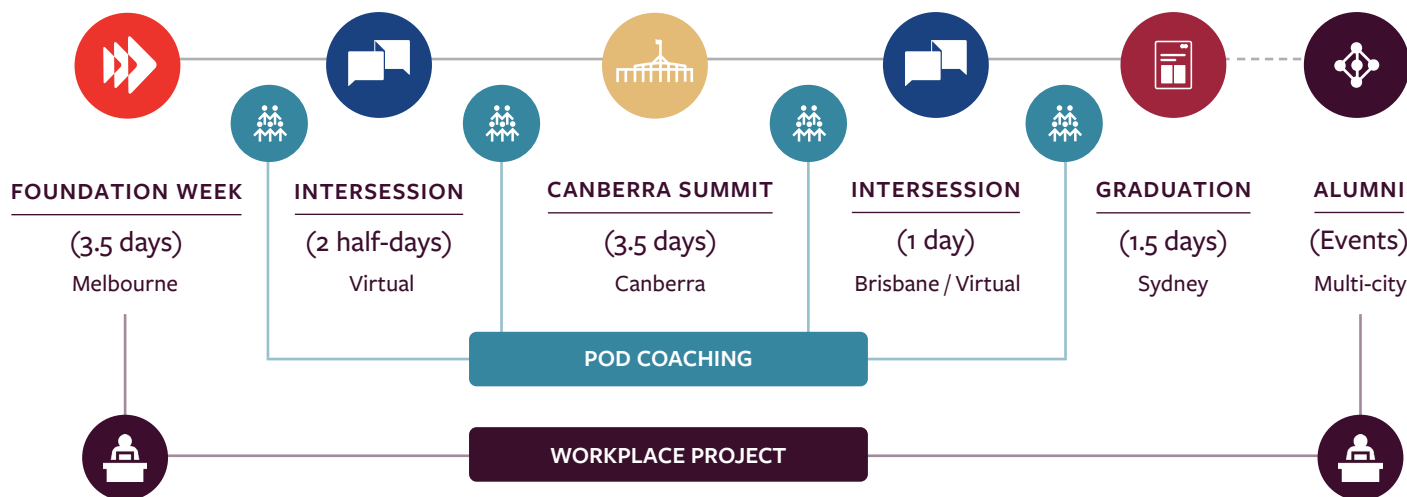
FOUNDATION WEEK
(3.5 days)
Melbourne

INTERSESSION
(2 half-days)
Virtual

CANBERRA SUMMIT
(3.5 days)
Canberra

INTERSESSION
(1 day)
Brisbane / Virtual

GRADUATION
(1.5 days)
Sydney

ALUMNI
(Events)
Multi-city

POD COACHING

WORKPLACE PROJECT